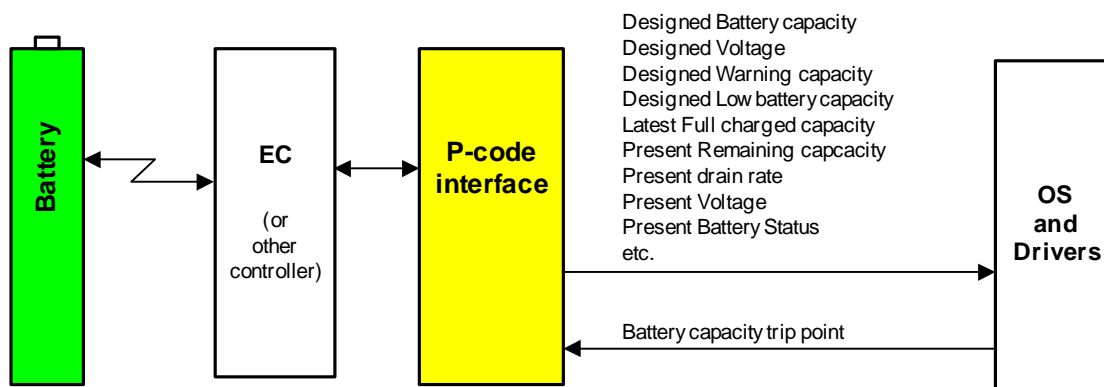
Battery

EC

(or other controller)

P-code interface

Designed Battery capacity
Designed Voltage
Designed Warning capacity
Designed Low battery capacity
Latest Full charged capacity
Present Remaining capcacity
Present drain rate
Present Voltage
Present Battery Status
etc.

Battery capacity trip point

OS and Drivers